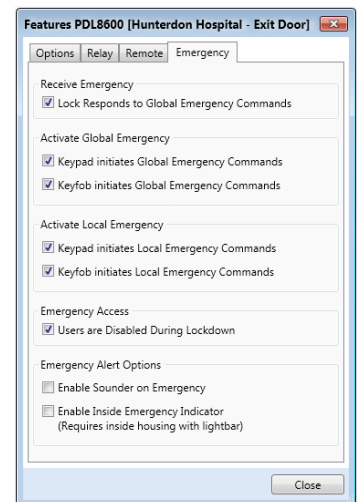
Features PDL8600 [Hunterdon Hospital - Exit Door]

Options | Relay | Remote | Emergency

Receive Emergency

Lock Responds to Global Emergency Commands

Activate Global Emergency

Keypad initiates Global Emergency Commands

Keyfob initiates Global Emergency Commands

Activate Local Emergency

Keypad initiates Local Emergency Commands

Keyfob initiates Local Emergency Commands

Emergency Access

Users are Disabled During Lockdown

Emergency Alert Options

Enable Sounder on Emergency

Enable Inside Emergency Indicator (Requires inside housing with lightbar)

Close